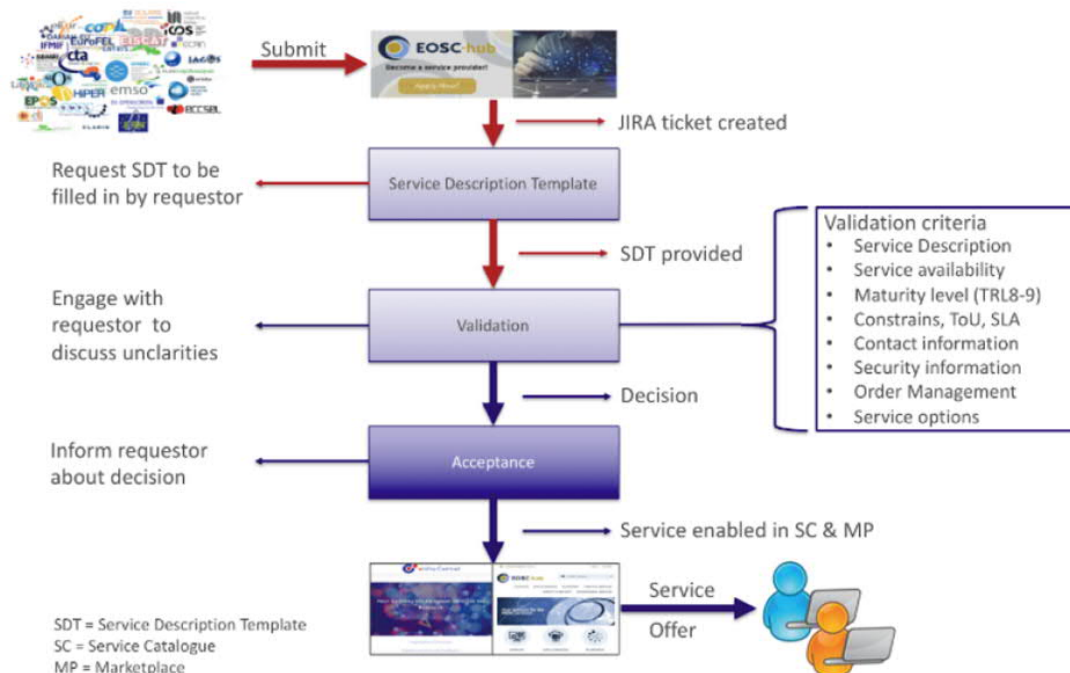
Submit

EOSC-hub
Become a service provider!
Apply Now!

JIRA ticket created

Request SDT to be filled in by requestor

Service Description Template

SDT provided

Validation criteria
• Service Description
• Service availability
• Maturity level (TRL8-9)
• Constrains, ToU, SLA
• Contact information
• Security information
• Order Management
• Service options

Engage with requestor to discuss unclarities

Validation

Decision

Inform requestor about decision

Acceptance

Service enabled in SC & MP

EOSC-hub

Service Offer

SDT = Service Description Template
SC = Service Catalogue
MP = Marketplace